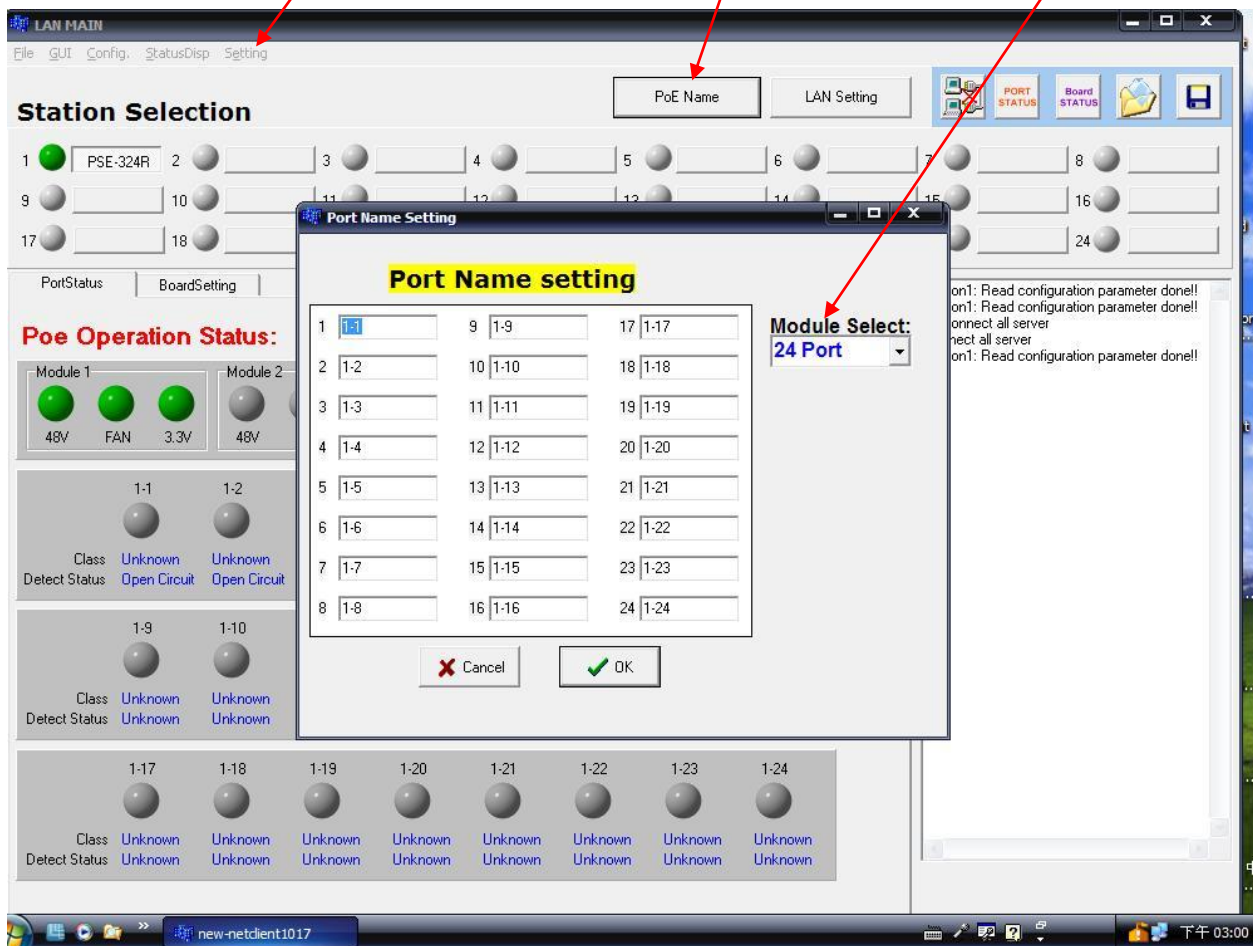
LAN MAIN

File GUI Config. StatusDisp Setting

PoE Name LAN Setting

PORT STATUS Board STATUS

Station Selection

1 PSE-324R 2 3 4 5 6 7 8
9 10 11 12 13 14 15 16
17 18 24

PortStatus BoardSetting

Poe Operation Status:

Module 1
48V FAN 3.3V

Module 2
48V

| | 1-1 | 1-2 |
|---|---|---|
| Class | Unknown | Unknown |
| Detect Status | Open Circuit | Open Circuit |

| | 1-9 | 1-10 |
|---|---|---|
| Class | Unknown | Unknown |
| Detect Status | Unknown | Unknown |

| | 1-17 | 1-18 | 1-19 | 1-20 | 1-21 | 1-22 | 1-23 | 1-24 |
|---|---|---|---|---|---|---|---|---|
| Class | Unknown | Unknown | Unknown | Unknown | Unknown | Unknown | Unknown | Unknown |
| Detect Status | Unknown | Unknown | Unknown | Unknown | Unknown | Unknown | Unknown | Unknown |

on1: Read configuration parameter done!!
on1: Read configuration parameter done!!
onnect all server
nect all server
on1: Read configuration parameter done!!

Port Name Setting

Port Name setting

| | | | | | |
|---|---|---|---|---|---|
| 1 | 1-1 | 9 | 1-9 | 17 | 1-17 |
| 2 | 1-2 | 10 | 1-10 | 18 | 1-18 |
| 3 | 1-3 | 11 | 1-11 | 19 | 1-19 |
| 4 | 1-4 | 12 | 1-12 | 20 | 1-20 |
| 5 | 1-5 | 13 | 1-13 | 21 | 1-21 |
| 6 | 1-6 | 14 | 1-14 | 22 | 1-22 |
| 7 | 1-7 | 15 | 1-15 | 23 | 1-23 |
| 8 | 1-8 | 16 | 1-16 | 24 | 1-24 |

Module Select:
24 Port

Cancel OK

new-netclient1017

下午 03:00